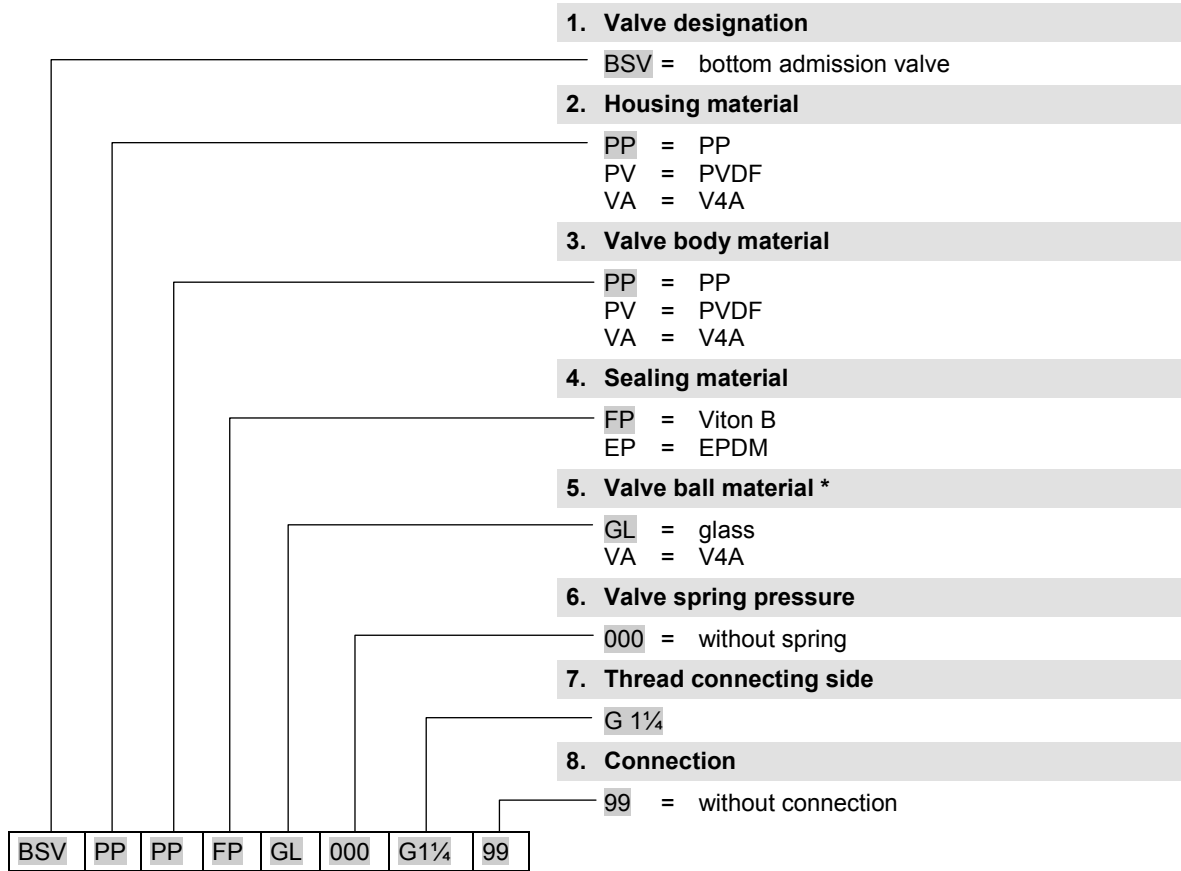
1. Valve designation

BSV = bottom admission valve

2. Housing material

PP = PP
PV = PVDF
VA = V4A

3. Valve body material

PP = PP
PV = PVDF
VA = V4A

4. Sealing material

FP = Viton B
EP = EPDM

5. Valve ball material *

GL = glass
VA = V4A

6. Valve spring pressure

000 = without spring

7. Thread connecting side

G 1¼

8. Connection

99 = without connection

| BSV | PP | PP | FP | GL | 000 | G1¼ | 99 |
|---|---|---|---|---|---|---|---|